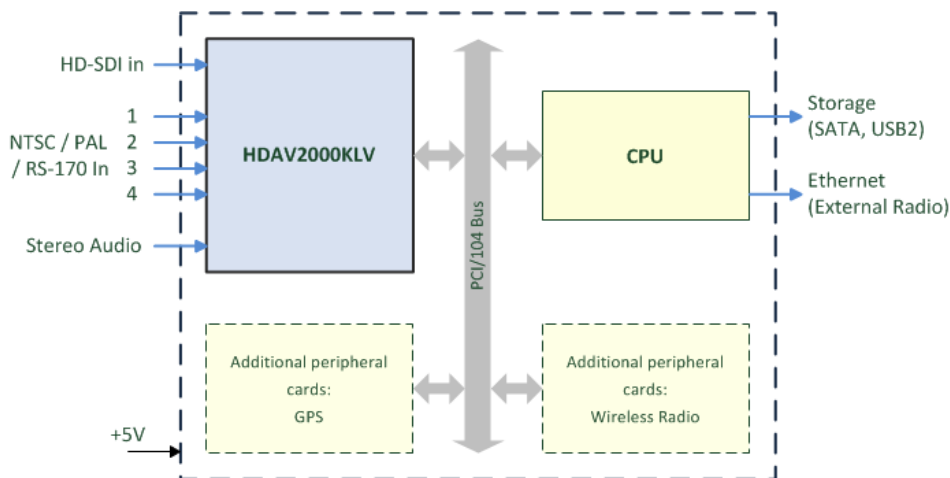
HD-SDI in

NTSC / PAL / RS-170 In

1
2
3
4

Stereo Audio

HDAV2000KLV

PCI/104 Bus

CPU

Storage (SATA, USB2)

Ethernet (External Radio)

Additional peripheral cards: GPS

Additional peripheral cards: Wireless Radio

+5V